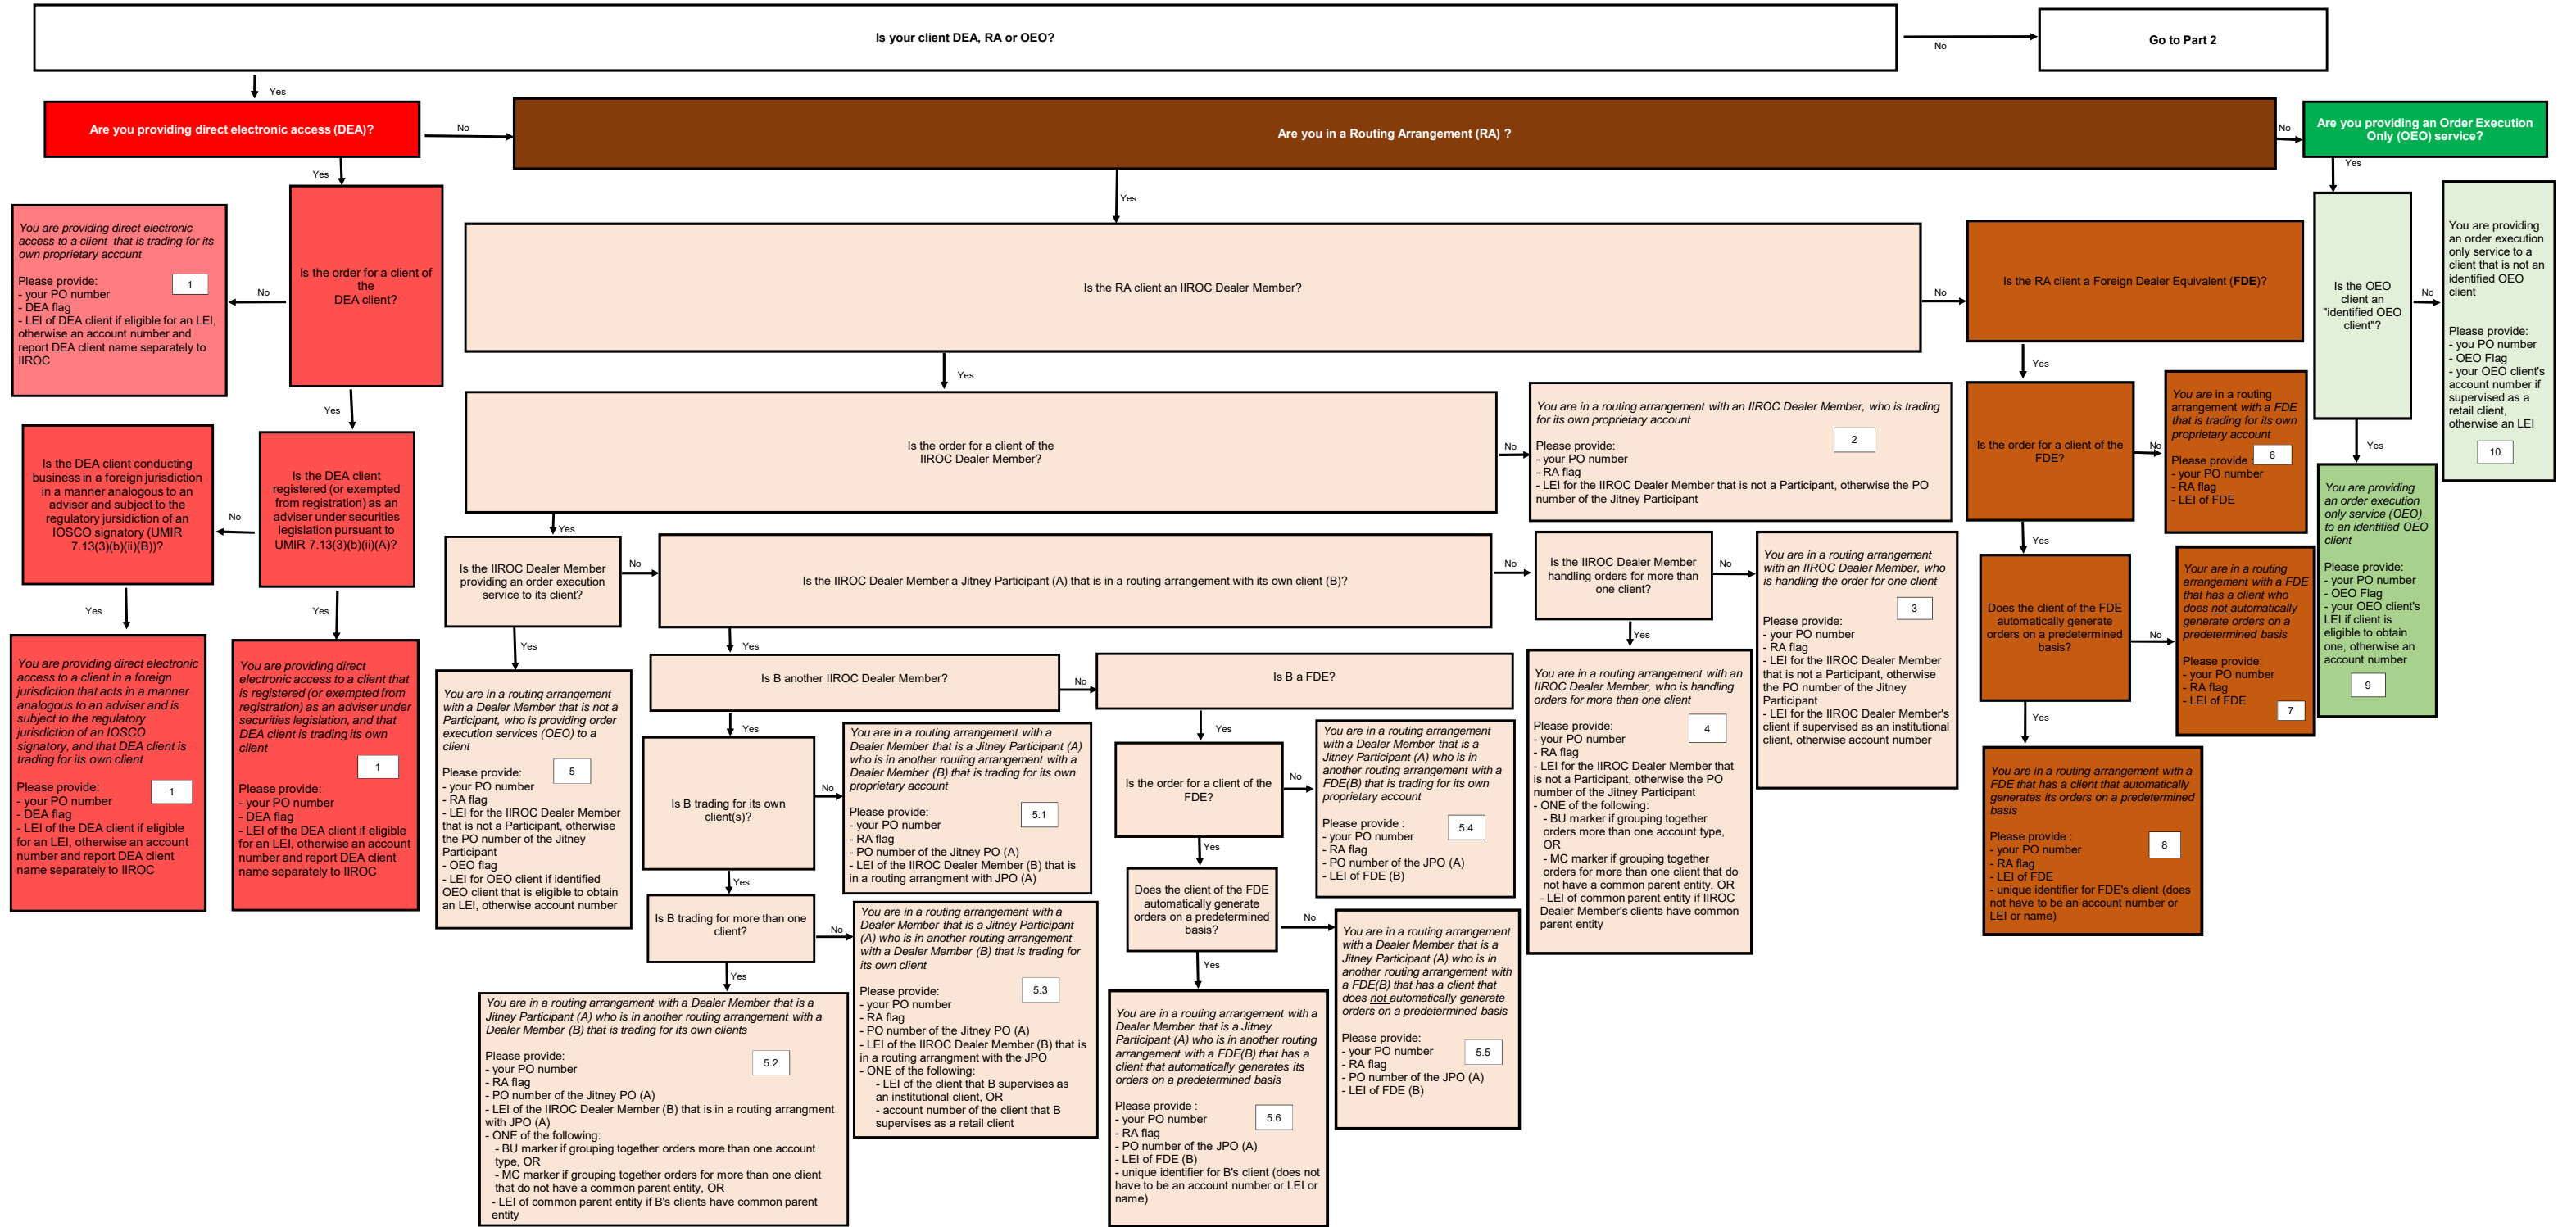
Is your client DEA, RA or OEO?

No

Go to Part 2

Yes

Are you providing direct electronic access (DEA)?

No

Are you in a Routing Arrangement (RA) ?

No

Are you providing an Order Execution Only (OEO) service?

Yes

You are providing direct electronic access to a client that is trading for its own proprietary account

Please provide:
- your PO number
- DEA flag
- LEI of DEA client if eligible for an LEI, otherwise an account number and report DEA client name separately to IIROC

1

No

Is the order for a client of the DEA client?

Yes

Is the RA client an IIROC Dealer Member?

No

Is the RA client a Foreign Dealer Equivalent (FDE)?

Yes

Is the OEO client an "identified OEO client"?

No

You are providing an order execution only service to a client that is not an identified OEO client

Please provide:
- you PO number
- OEO Flag
- your OEO client's account number if supervised as a retail client, otherwise an LEI

10

Yes

Yes

Is the order for a client of the IIROC Dealer Member?

No

You are in a routing arrangement with an IIROC Dealer Member, who is trading for its own proprietary account

Please provide:
- your PO number
- RA flag
- LEI for the IIROC Dealer Member that is not a Participant, otherwise the PO number of the Jitney Participant

2

Yes

Is the order for a client of the FDE?

No

You are in a routing arrangement with a FDE that is trading for its own proprietary account

Please provide :
- your PO number
- RA flag
- LEI of FDE

6

Yes

You are providing an order execution only service (OEO) to an identified OEO client

Please provide:
- your PO number
- OEO Flag
- your OEO client's LEI if client is eligible to obtain one, otherwise an account number

9

Is the DEA client conducting business in a foreign jurisdiction that is acting in a manner analogous to an adviser and subject to the regulatory jurisdiction of an IOSCO signatory (UMIR 7.13(3)(b)(ii)(B))?

No

Is the DEA client registered (or exempted from registration) as an adviser under securities legislation pursuant to UMIR 7.13(3)(b)(ii)(A)?

Yes

Is the IIROC Dealer Member providing an order execution service to its client?

No

Is the IIROC Dealer Member a Jitney Participant (A) that is in a routing arrangement with its own client (B)?

No

Is the IIROC Dealer Member handling orders for more than one client?

No

You are in a routing arrangement with an IIROC Dealer Member, who is handling the order for one client

Please provide:
- your PO number
- RA flag
- LEI for the IIROC Dealer Member that is not a Participant, otherwise the PO number of the Jitney Participant
- LEI for the IIROC Dealer Member's client if supervised as an institutional client, otherwise account number

3

Yes

Does the client of the FDE automatically generate orders on a predetermined basis?

No

Your are in a routing arrangement with a FDE that has a client who does not automatically generate orders on a predetermined basis

Please provide:
- your PO number
- RA flag
- LEI of FDE

7

Yes

Yes

You are providing direct electronic access to a client in a foreign jurisdiction that acts in a manner analogous to an adviser and is subject to the regulatory jurisdiction of an IOSCO signatory, and that DEA client is trading for its own client

Please provide:
- your PO number
- DEA flag
- LEI of the DEA client if eligible for an LEI, otherwise an account number and report DEA client name separately to IIROC

1

You are providing direct electronic access to a client that is registered (or exempted from registration) as an adviser under securities legislation, and that DEA client is trading its own client

Please provide:
- your PO number
- DEA flag
- LEI of the DEA client if eligible for an LEI, otherwise an account number and report DEA client name separately to IIROC

1

Yes

You are in a routing arrangement with a Dealer Member that is not a Participant, who is providing order execution services (OEO) to a client

Please provide:
- your PO number
- RA flag
- LEI for the IIROC Dealer Member that is not a Participant, otherwise the PO number of the Jitney Participant
- OEO flag
- LEI for OEO client if identified OEO client that is eligible to obtain an LEI, otherwise account number

5

Yes

Is B another IIROC Dealer Member?

No

Is B a FDE?

Yes

You are in a routing arrangement with an IIROC Dealer Member, who is handling orders for more than one client

Please provide:
- your PO number
- RA flag
- LEI for the IIROC Dealer Member that is not a Participant, otherwise the PO number of the Jitney Participant
- ONE of the following:
- BU marker if grouping together orders more than one account type, OR
- MC marker if grouping together orders for more than one client that do not have a common parent entity, OR
- LEI of common parent entity if IIROC Dealer Member's clients have common parent entity

4

Yes

You are in a routing arrangement with a FDE that has a client that automatically generates its orders on a predetermined basis

Please provide :
- your PO number
- RA flag
- LEI of FDE
- unique identifier for FDE's client (does not have to be an account number or LEI or name)

8

Yes

Is B trading for its own client(s)?

No

You are in a routing arrangement with a Dealer Member that is a Jitney Participant (A) who is in another routing arrangement with a Dealer Member (B) that is trading for its own proprietary account

Please provide:
- your PO number
- RA flag
- PO number of the Jitney PO (A)
- LEI of the IIROC Dealer Member (B) that is in a routing arrangment with JPO (A)

5.1

Yes

Is the order for a client of the FDE?

No

You are in a routing arrangement with a Dealer Member that is a Jitney Participant (A) who is in another routing arrangement with a FDE(B) that is trading for its own proprietary account

Please provide :
- your PO number
- RA flag
- PO number of the JPO (A)
- LEI of FDE (B)

5.4

Yes

Is B trading for more than one client?

No

You are in a routing arrangement with a Dealer Member that is a Jitney Participant (A) who is in another routing arrangement with a Dealer Member (B) that is trading for its own client

Please provide:
- your PO number
- RA flag
- PO number of the Jitney PO (A)
- LEI of the IIROC Dealer Member (B) that is in a routing arrangment with the JPO
- ONE of the following:
- LEI of the client that B supervises as an institutional client, OR
- account number of the client that B supervises as a retail client

5.3

Yes

Does the client of the FDE automatically generate orders on a predetermined basis?

No

You are in a routing arrangement with a Dealer Member that is a Jitney Participant (A) who is in another routing arrangement with a FDE(B) that has a client that does not automatically generate orders on a predetermined basis

Please provide:
- your PO number
- RA flag
- PO number of the JPO (A)
- LEI of FDE (B)

5.5

Yes

You are in a routing arrangement with a Dealer Member that is a Jitney Participant (A) who is in another routing arrangement with a Dealer Member (B) that is trading for its own clients

Please provide:
- your PO number
- RA flag
- PO number of the Jitney PO (A)
- LEI of the IIROC Dealer Member (B) that is in a routing arrangment with JPO (A)
- ONE of the following:
- BU marker if grouping together orders more than one account type, OR
- MC marker if grouping together orders for more than one client that do not have a common parent entity, OR
- LEI of common parent entity if B's clients have common parent entity

5.2

Yes

You are in a routing arrangement with a Dealer Member that is a Jitney Participant (A) who is in another routing arrangement with a FDE(B) that has a client that automatically generates its orders on a predetermined basis

Please provide :
- your PO number
- RA flag
- PO number of the JPO (A)
- LEI of FDE (B)
- unique identifier for B's client (does not have to be an account number or LEI or name)

5.6